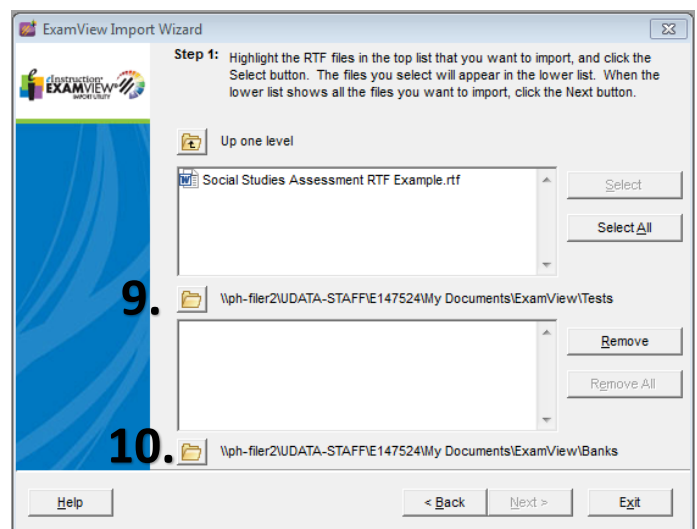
ExamView Import Wizard

eInstruction EXAMVIEW IMPORT UTILITY

Step 1: Highlight the RTF files in the top list that you want to import, and click the Select button. The files you select will appear in the lower list. When the lower list shows all the files you want to import, click the Next button.

Up one level

Social Studies Assessment RTF Example.rtf

Select

Select All

9.

\\ph-filer2\UDATA-STAFF\E147524\My Documents\ExamView\Tests

Remove

Remove All

10.

\\ph-filer2\UDATA-STAFF\E147524\My Documents\ExamView\Banks

Help

< Back

Next >

Exit